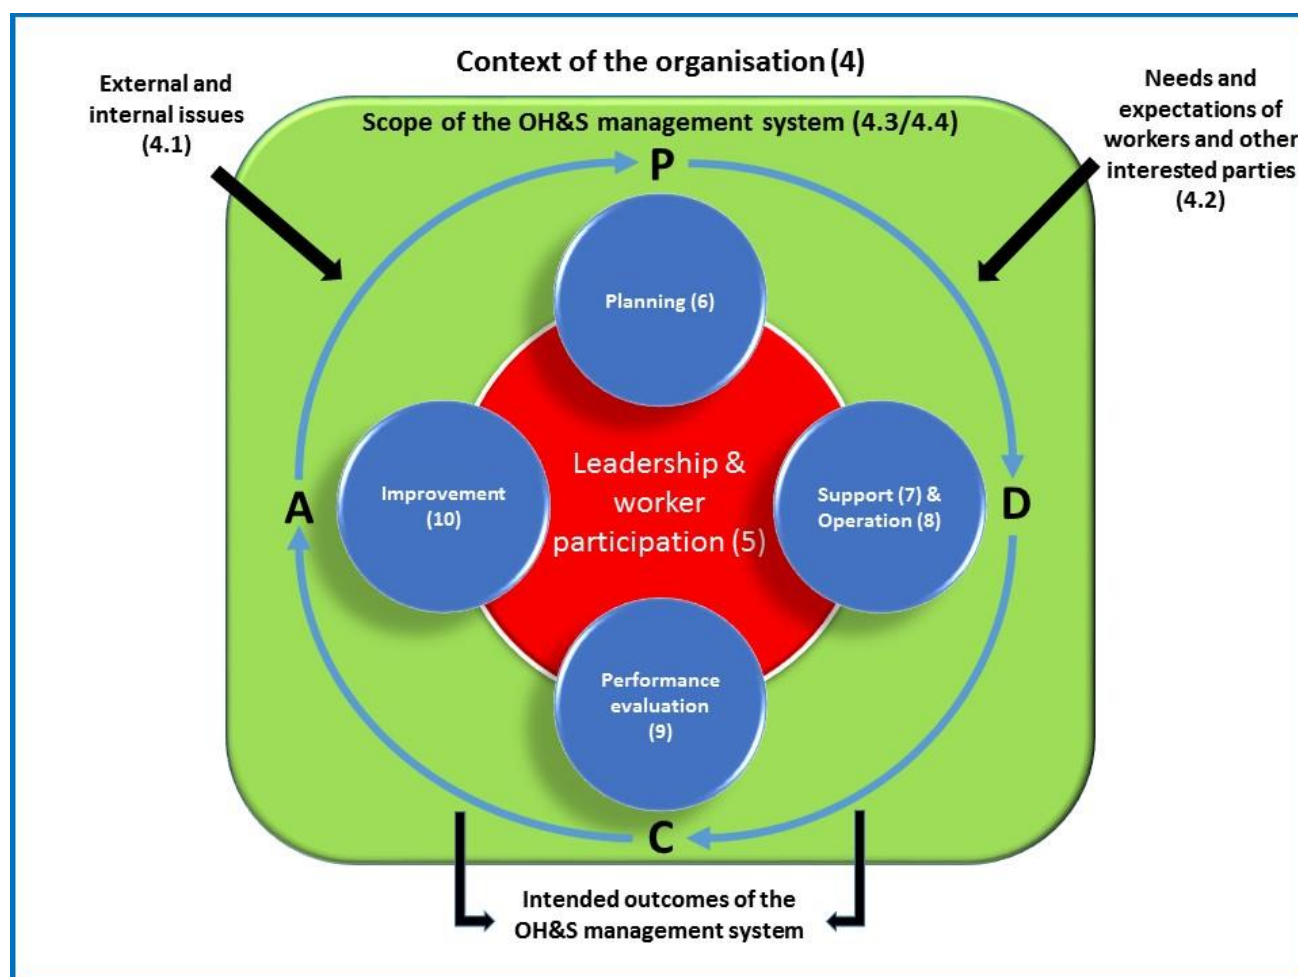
Context of the organisation (4)

External and internal issues (4.1)

Needs and expectations of workers and other interested parties (4.2)

Scope of the OH&S management system (4.3/4.4)

P

Planning (6)

Improvement (10)

Leadership & worker participation (5)

Support (7) & Operation (8)

A

D

Performance evaluation (9)

C

Intended outcomes of the OH&S management system